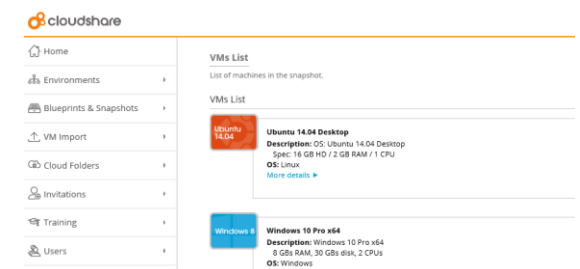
cloudshare

Home
Environments
Blueprints & Snapshots
VM Import
Cloud Folders
Invitations
Training
Users

VMs List

List of machines in the snapshot.

VMs List

Ubuntu 14.04

Ubuntu 14.04 Desktop
Description: OS: Ubuntu 14.04 Desktop
Spec: 16 GB HD / 2 GB RAM / 1 CPU
OS: Linux
More details ►

Windows 8

Windows 10 Pro x64
Description: Windows 10 Pro x64
8 GBs RAM, 30 GBs disk, 2 CPUs
OS: Windows